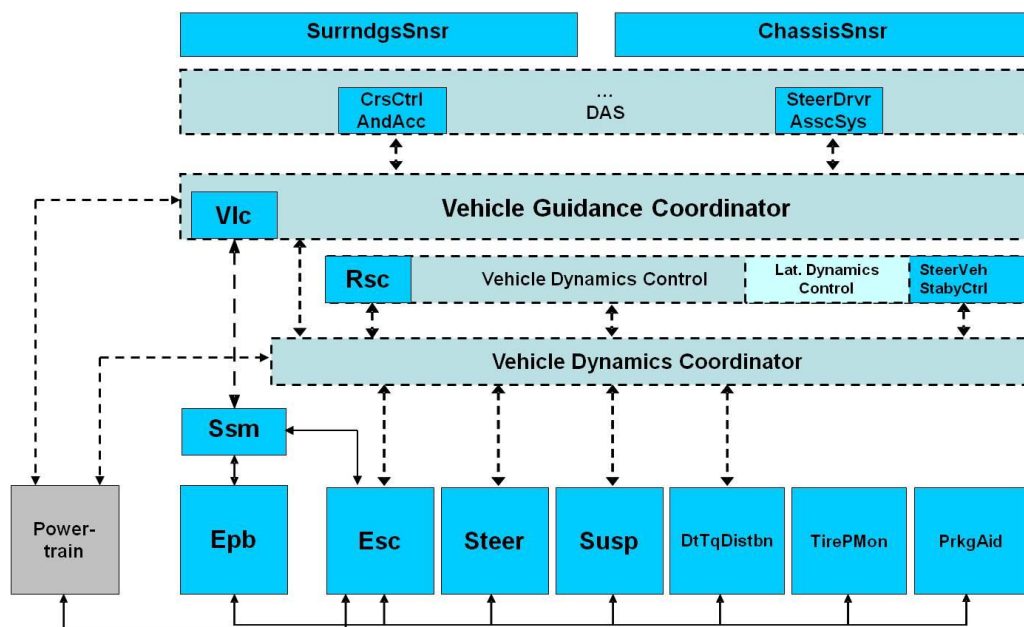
SurrndgsSnsr

ChassisSnsr

CrsCtrl AndAcc

...
DAS

SteerDrvr AsscSys

Vlc

Vehicle Guidance Coordinator

Rsc

Vehicle Dynamics Control

Lat. Dynamics Control

SteerVeh StabyCtrl

Vehicle Dynamics Coordinator

Ssm

Power-train

Epb

Esc

Steer

Susp

DtTqDistbn

TirePMon

PrkgAid